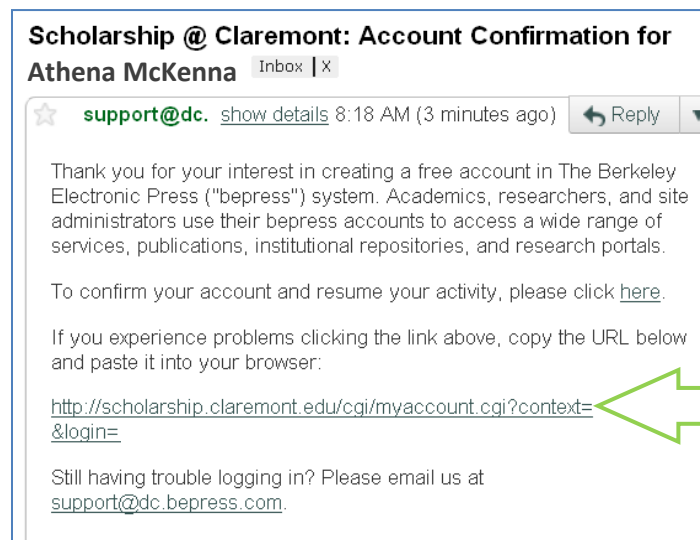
Scholarship @ Claremont: Account Confirmation for Athena McKenna Inbox | X

support@dc. show details 8:18 AM (3 minutes ago) Reply

Thank you for your interest in creating a free account in The Berkeley Electronic Press ("bepress") system. Academics, researchers, and site administrators use their bepress accounts to access a wide range of services, publications, institutional repositories, and research portals.

To confirm your account and resume your activity, please click here.

If you experience problems clicking the link above, copy the URL below and paste it into your browser:

http://scholarship.claremont.edu/cgi/myaccount.cgi?context= &login=

Still having trouble logging in? Please email us at support@dc.bepress.com.